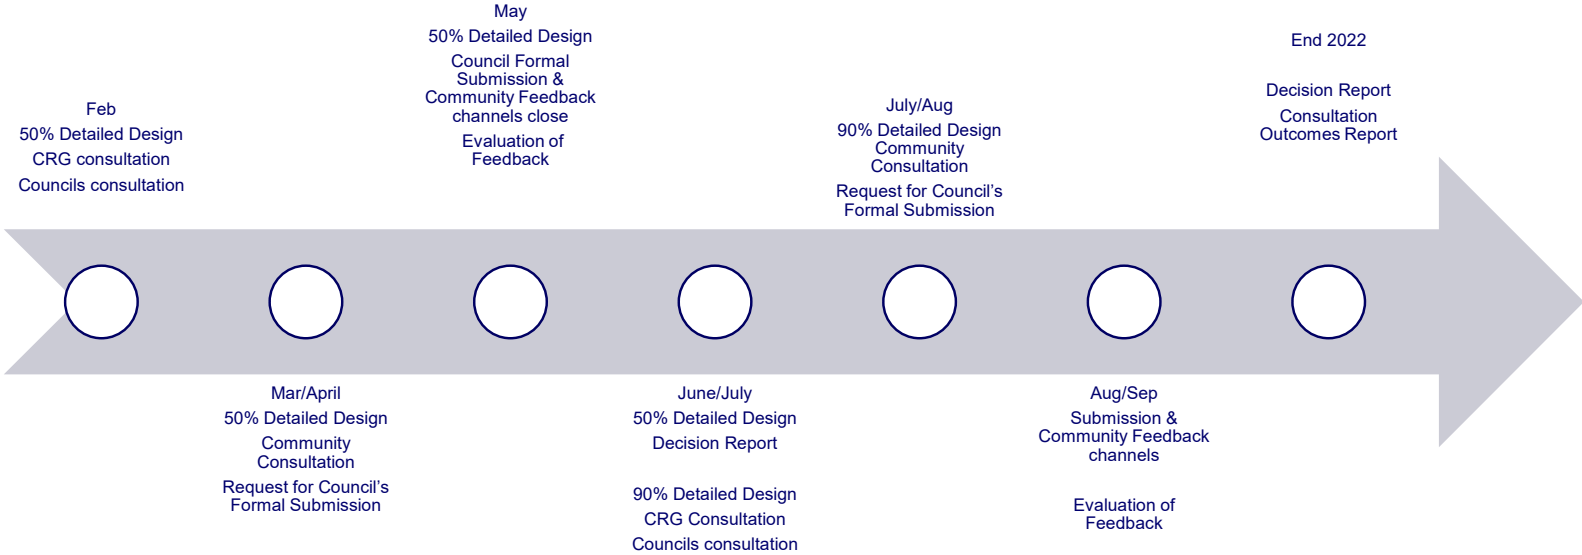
Feb
50% Detailed Design
CRG consultation
Councils consultation

Mar/April
50% Detailed Design
Community Consultation
Request for Council's Formal Submission

May
50% Detailed Design
Council Formal Submission & Community Feedback channels close
Evaluation of Feedback

June/July
50% Detailed Design
Decision Report

90% Detailed Design
CRG Consultation
Councils consultation

July/Aug
90% Detailed Design
Community Consultation
Request for Council's Formal Submission

Aug/Sep
Submission & Community Feedback channels

Evaluation of Feedback

End 2022

Decision Report
Consultation Outcomes Report